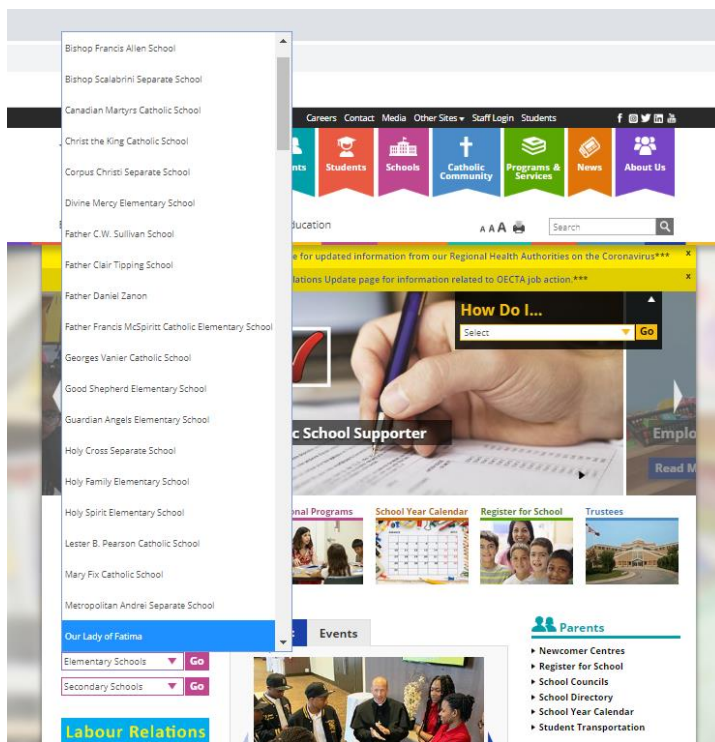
Bishop Francis Allen School
Bishop Scalabrini Separate School
Canadian Martyrs Catholic School
Christ the King Catholic School
Corpus Christi Separate School
Divine Mercy Elementary School
Father C.W. Sullivan School
Father Clair Tipping School
Father Daniel Zanon
Father Francis McSpiritt Catholic Elementary School
Georges Vanier Catholic School
Good Shepherd Elementary School
Guardian Angels Elementary School
Holy Cross Separate School
Holy Family Elementary School
Holy Spirit Elementary School
Lester B. Pearson Catholic School
Mary Fix Catholic School
Metropolitan Andrei Separate School
Our Lady of Fatima

Careers Contact Media Other Sites Staff Login Students

nts Students Schools Catholic Community Programs & Services News About Us

ducation

A A A Search

e for updated information from our Regional Health Authorities on the Coronavirus***
lations Update page for information related to OECTA job action.***

How Do I...
Select Go

c School Supporter

Emplo
Read M

onal Programs School Year Calendar Register for School Trustees

Events

Elementary Schools Go
Secondary Schools Go

Labour Relations

Parents
Newcomer Centres
Register for School
School Councils
School Directory
School Year Calendar
Student Transportation